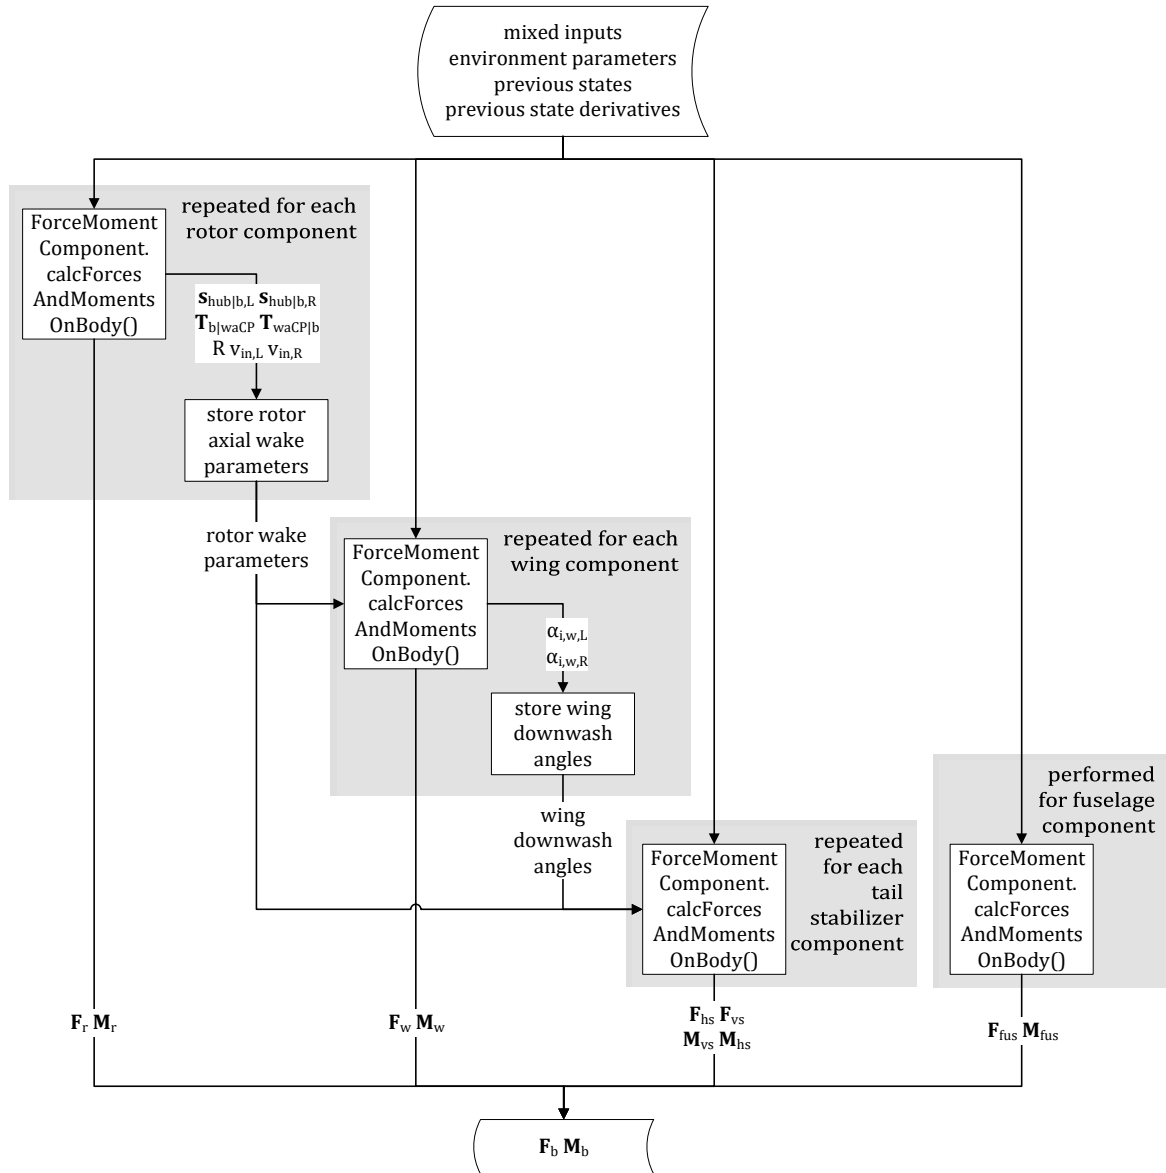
mixed inputs
environment parameters
previous states
previous state derivatives

repeated for each rotor component

ForceMoment Component. calcForces AndMoments OnBody()

$\mathbf{s}_{hub|b,L}$ $\mathbf{s}_{hub|b,R}$
$\mathbf{T}_{b|waCP}$ $\mathbf{T}_{waCP|b}$
R $v_{in,L}$ $v_{in,R}$

store rotor axial wake parameters

rotor wake parameters

repeated for each wing component

ForceMoment Component. calcForces AndMoments OnBody()

$\alpha_{i,w,L}$
$\alpha_{i,w,R}$

store wing downwash angles

wing downwash angles

repeated for each tail stabilizer component

ForceMoment Component. calcForces AndMoments OnBody()

performed for fuselage component

ForceMoment Component. calcForces AndMoments OnBody()

$\mathbf{F}_r$ $\mathbf{M}_r$

$\mathbf{F}_w$ $\mathbf{M}_w$

$\mathbf{F}_{hs}$ $\mathbf{F}_{vs}$
$\mathbf{M}_{vs}$ $\mathbf{M}_{hs}$

$\mathbf{F}_{fus}$ $\mathbf{M}_{fus}$

$\mathbf{F}_b$ $\mathbf{M}_b$